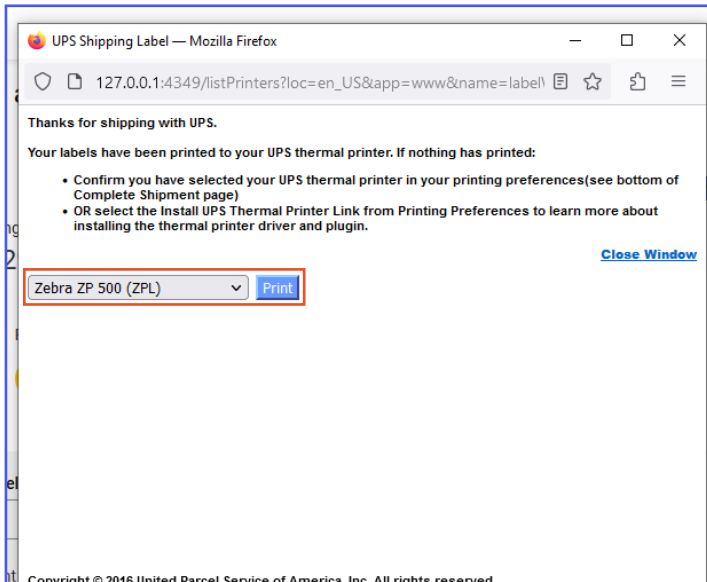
UPS Shipping Label — Mozilla Firefox

127.0.0.1:4349/listPrinters?loc=en_US&app=www&name=label\

Thanks for shipping with UPS.

Your labels have been printed to your UPS thermal printer. If nothing has printed:

- Confirm you have selected your UPS thermal printer in your printing preferences(see bottom of Complete Shipment page)
- OR select the Install UPS Thermal Printer Link from Printing Preferences to learn more about installing the thermal printer driver and plugin.

Close Window

Zebra ZP 500 (ZPL)

Print

Copyright © 2016 United Parcel Service of America, Inc. All rights reserved.